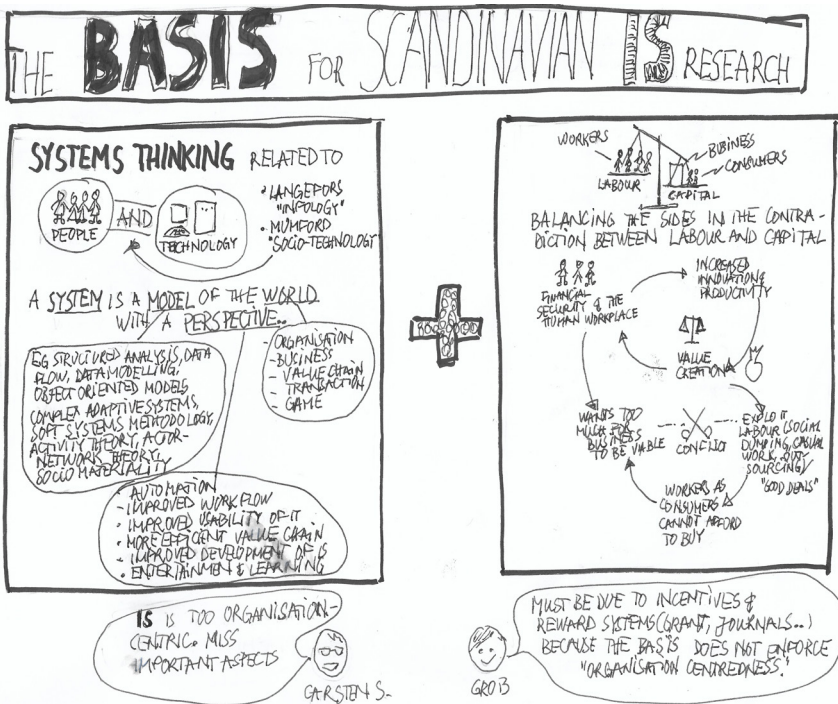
THE BASIS FOR SCANDINAVIAN IS RESEARCH

SYSTEMS THINKING RELATED TO

PEOPLE AND TECHNOLOGY

• LANGEFORS "INFOLOGY"
• MUMFORD "SOCIO-TECHNOLOGY"

A SYSTEM IS A MODEL OF THE WORLD WITH A PERSPECTIVE...

- ORGANISATION
- BUSINESS
- VALUE CHAIN
- TRANSACTION
- GAME

EG STRUCTURED ANALYSIS, DATA FLOW, DATA MODELLING, OBJECT ORIENTED MODELS, COMPLEX ADAPTIVE SYSTEMS, SOFT SYSTEMS METHODOLOGY, ACTIVITY THEORY, ACTOR-NETWORK THEORY, SOCIO MATERIALITY

- AUTOMATION
- IMPROVED WORKFLOW
- IMPROVED USABILITY OF IT
- MORE EFFICIENT VALUE CHAIN
- IMPROVED DEVELOPMENT OF IS
- ENTERTAINMENT & LEARNING

IS IS TOO ORGANISATION-CENTRIC. MISS IMPORTANT ASPECTS

CARSTEN S.

WORKERS
LABOUR
BUSINESS
CONSUMERS
CAPITAL

BALANCING THE SIDES IN THE CONTRADICTION BETWEEN LABOUR AND CAPITAL

FINANCIAL SECURITY & THE HUMAN WORKPLACE

INCREASED INNOVATION & PRODUCTIVITY

VALUE CREATION

WANTS TOO MUCH FOR BUSINESS TO BE VIABLE

CONFLICT

EXPLOIT LABOUR (SOCIAL DUMPING, CASUAL WORK, OUTSOURCING) "GOOD DEALS"

WORKERS AS CONSUMERS CANNOT AFFORD TO BUY

MUST BE DUE TO INCENTIVES & REWARD SYSTEMS (GRANT, JOURNALS...) BECAUSE THE BASIS DOES NOT ENFORCE "ORGANISATION CENTREDNESS".

GRO B